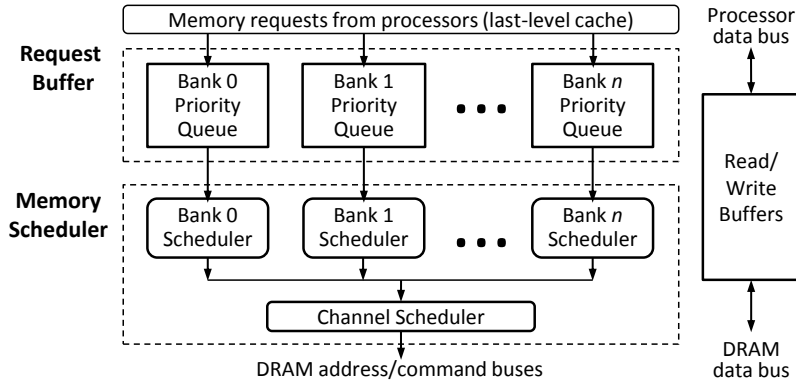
Memory requests from processors (last-level cache)

Processor data bus

Request Buffer

Bank 0 Priority Queue

Bank 1 Priority Queue

• • •

Bank *n* Priority Queue

Read/ Write Buffers

Memory Scheduler

Bank 0 Scheduler

Bank 1 Scheduler

• • •

Bank *n* Scheduler

Channel Scheduler

DRAM address/command buses

DRAM data bus